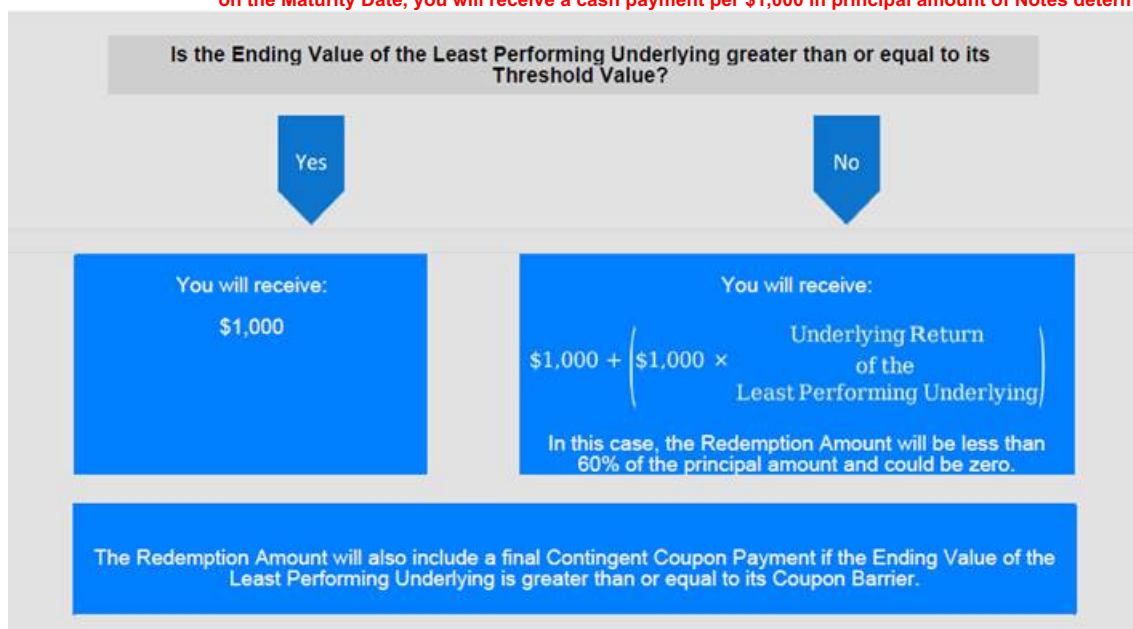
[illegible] Maturity Date, you will receive a cash payment per $1,000 in principal amount of Notes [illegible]

Is the Ending Value of the Least Performing Underlying greater than or equal to its Threshold Value?

Yes

No

You will receive:

$1,000

You will receive:

$\$1{,}000 + \left(\$1{,}000 \times \text{Underlying Return of the Least Performing Underlying}\right)$

In this case, the Redemption Amount will be less than 60% of the principal amount and could be zero.

The Redemption Amount will also include a final Contingent Coupon Payment if the Ending Value of the Least Performing Underlying is greater than or equal to its Coupon Barrier.